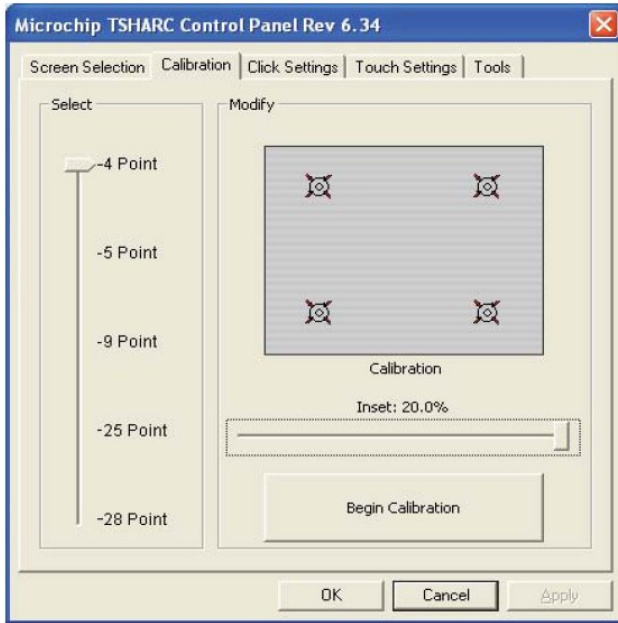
Microchip TSHARC Control Panel Rev 6.34

Screen Selection | Calibration | Click Settings | Touch Settings | Tools

Select

-4 Point

-5 Point

-9 Point

-25 Point

-28 Point

Modify

Calibration

Inset: 20.0%

Begin Calibration

OK | Cancel | Apply